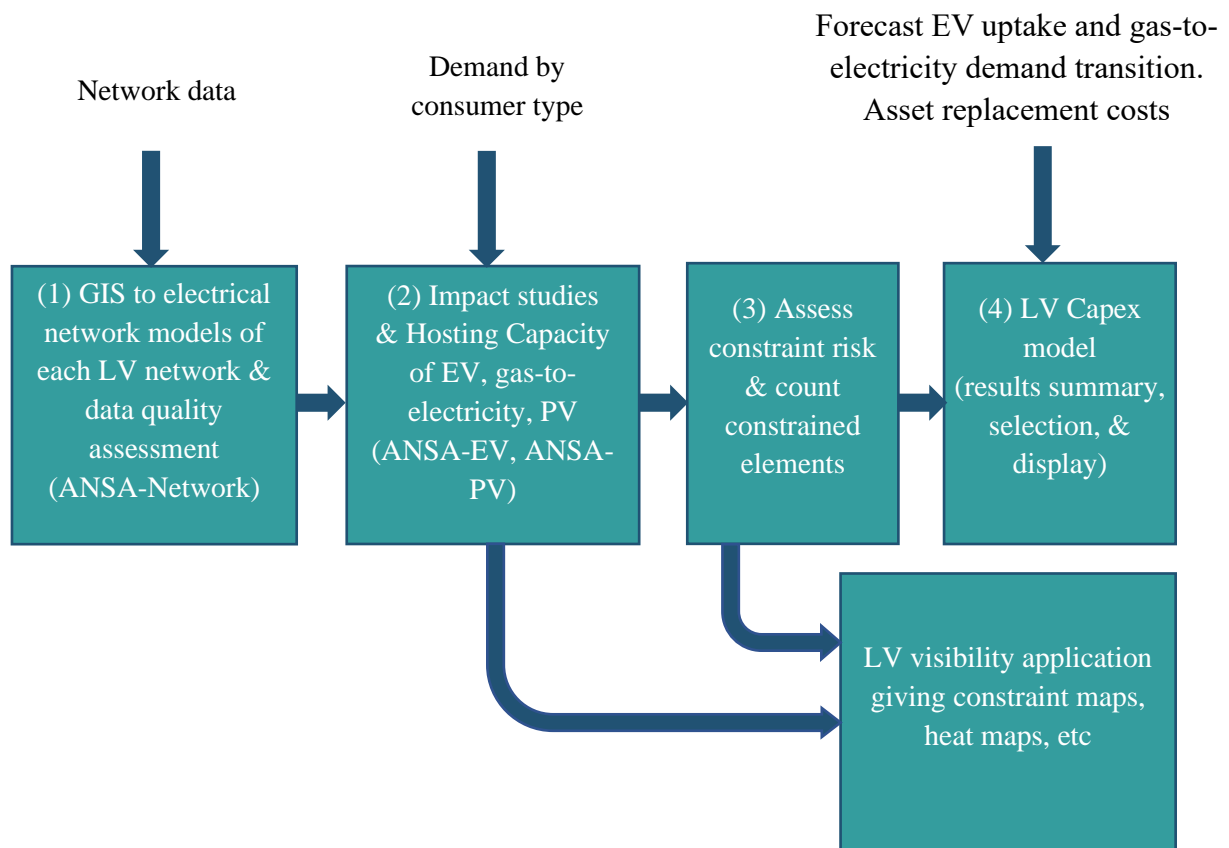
Network data

Demand by consumer type

Forecast EV uptake and gas-to-electricity demand transition. Asset replacement costs

(1) GIS to electrical network models of each LV network & data quality assessment (ANSA-Network)

(2) Impact studies & Hosting Capacity of EV, gas-to-electricity, PV (ANSA-EV, ANSA-PV)

(3) Assess constraint risk & count constrained elements

(4) LV Capex model (results summary, selection, & display)

LV visibility application giving constraint maps, heat maps, etc